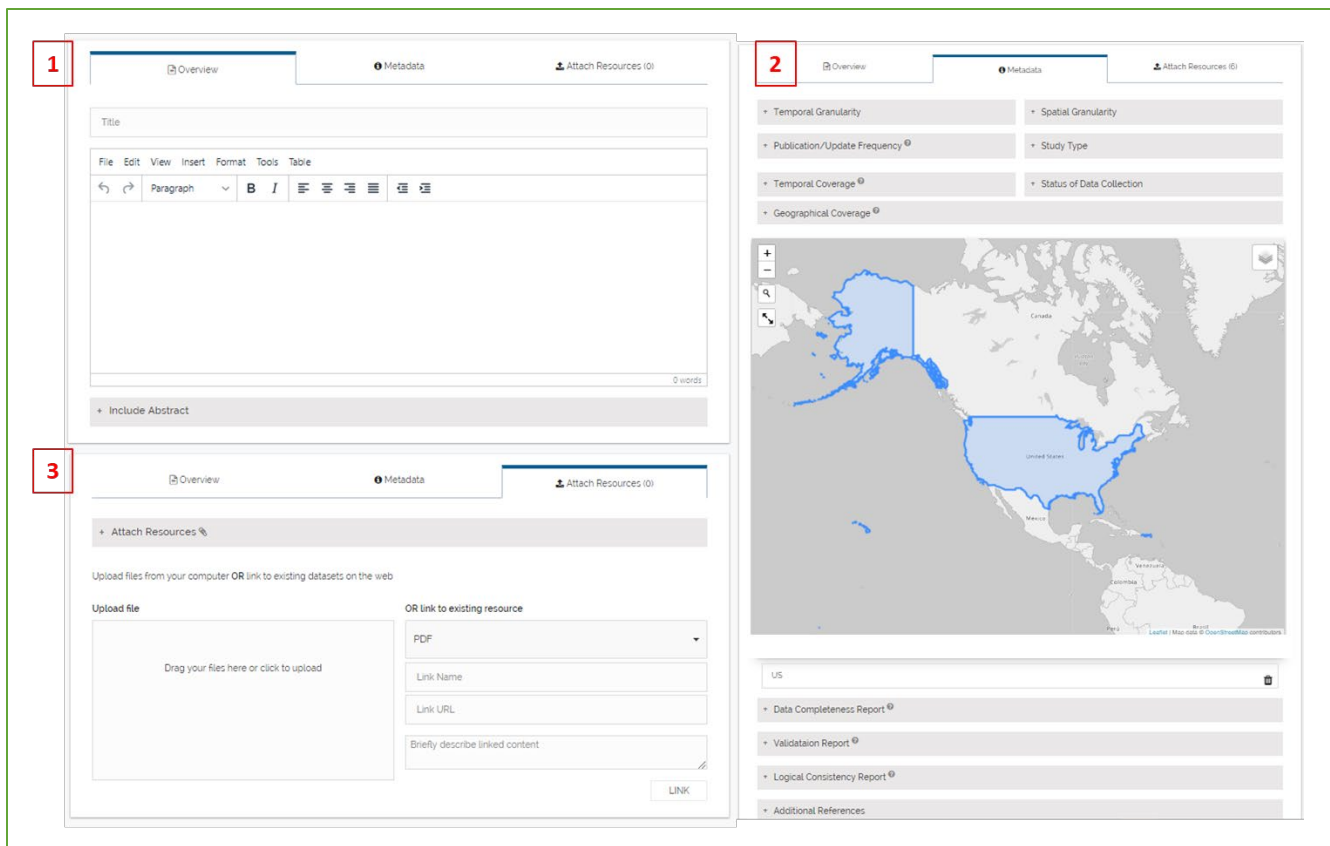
1

Overview | Metadata | Attach Resources (0)

Title

File Edit View Insert Format Tools Table

Paragraph B I

0 words

+ Include Abstract

3

Overview | Metadata | Attach Resources (0)

+ Attach Resources

Upload files from your computer OR link to existing datasets on the web

Upload file

Drag your files here or click to upload

OR link to existing resource

PDF

Link Name

Link URL

Briefly describe linked content

LINK

2

Overview | Metadata | Attach Resources (6)

+ Temporal Granularity
+ Spatial Granularity
+ Publication/Update Frequency
+ Study Type
+ Temporal Coverage
+ Status of Data Collection
+ Geographical Coverage

+
−

Canada
United States
Mexico
Venezuela
Colombia
Brazil

Leaflet | Map data © OpenStreetMap contributors

US

+ Data Completeness Report
+ Validataion Report
+ Logical Consistency Report
+ Additional References